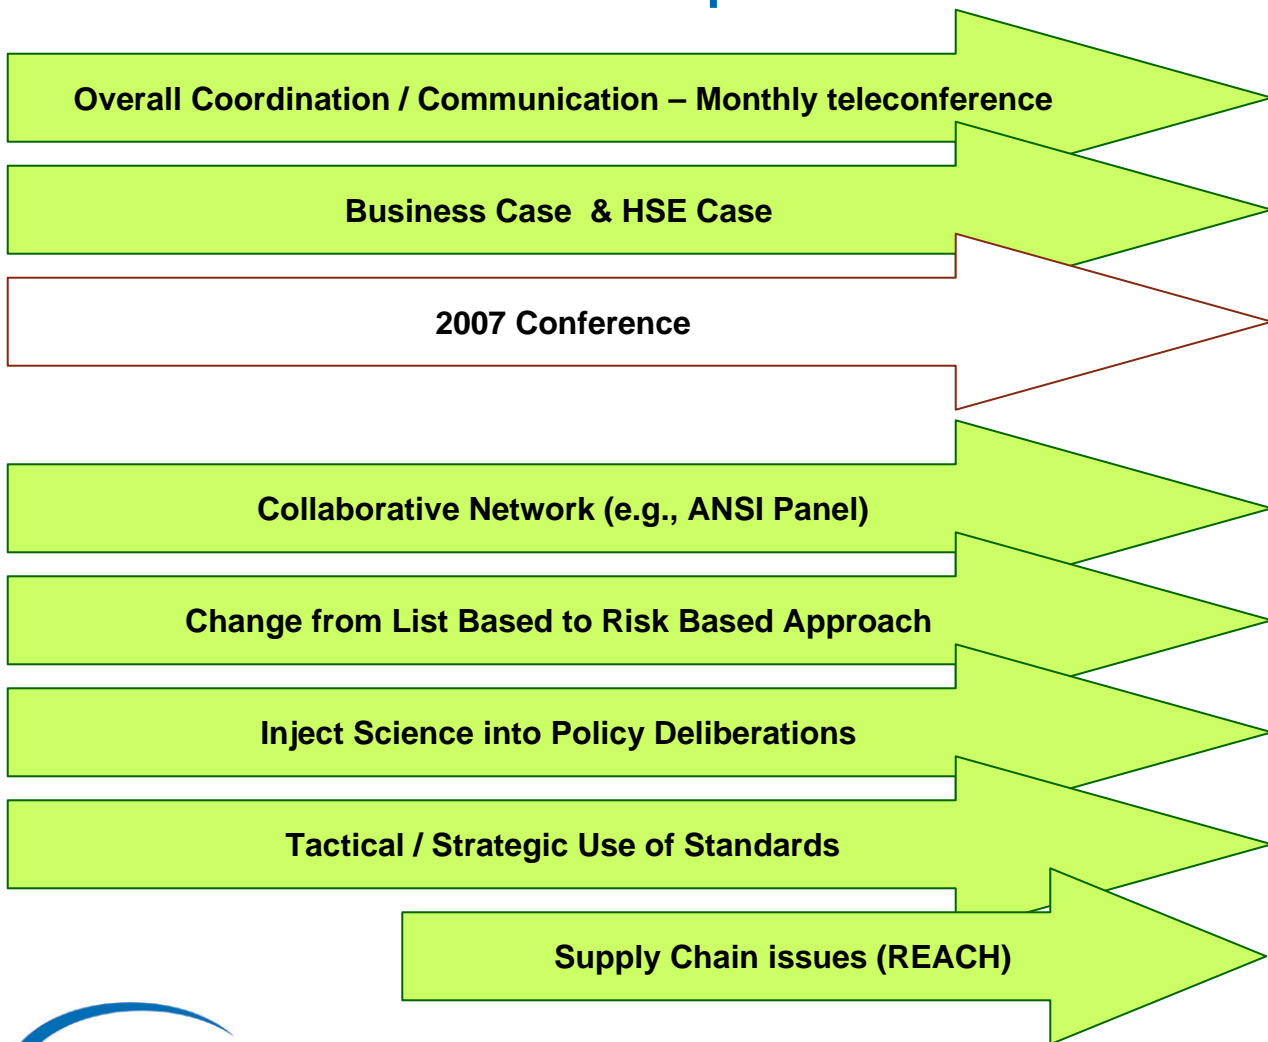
Overall Coordination / Communication – Monthly teleconference

Business Case & HSE Case

2007 Conference

Collaborative Network (e.g., ANSI Panel)

Change from List Based to Risk Based Approach

Inject Science into Policy Deliberations

Tactical / Strategic Use of Standards

Supply Chain issues (REACH)